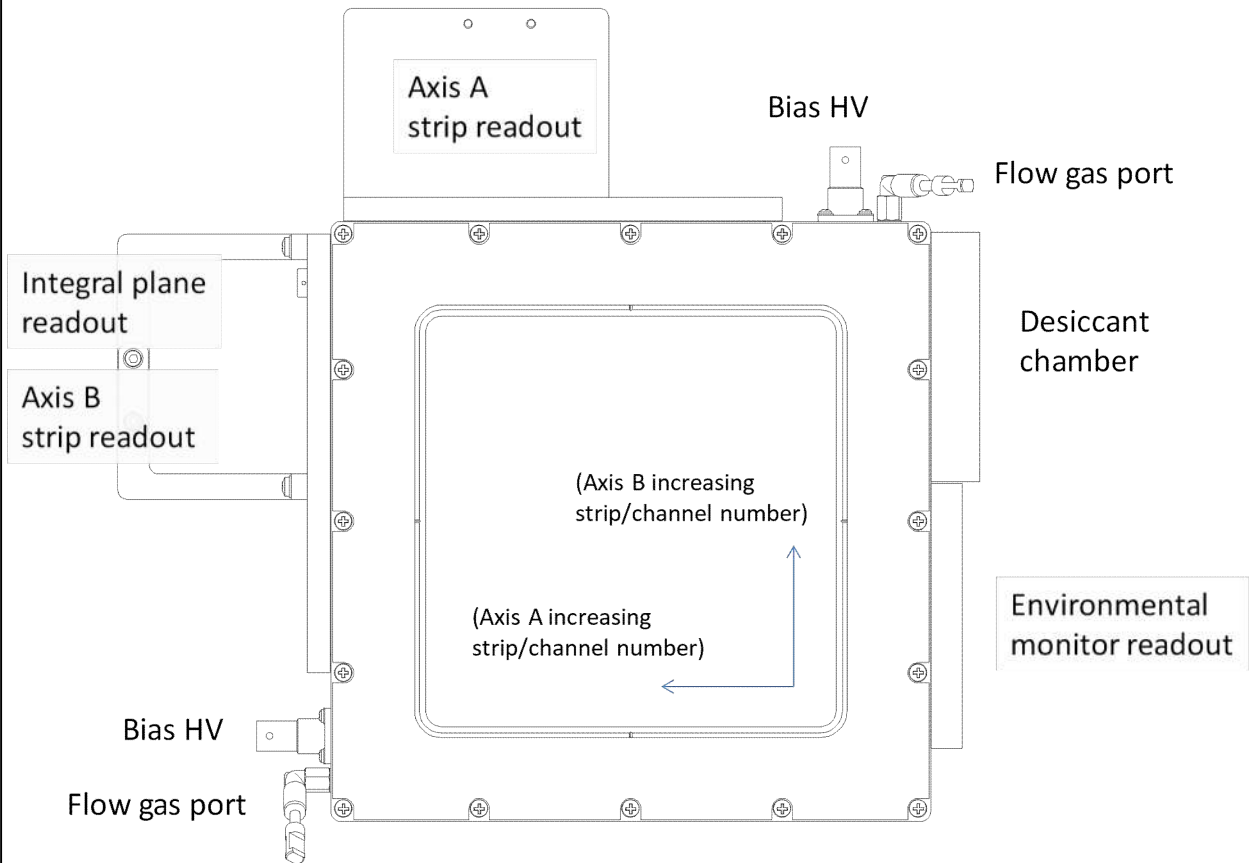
Axis A strip readout

Bias HV

Flow gas port

Integral plane readout

Axis B strip readout

Desiccant chamber

(Axis B increasing strip/channel number)

(Axis A increasing strip/channel number)

Environmental monitor readout

Bias HV

Flow gas port